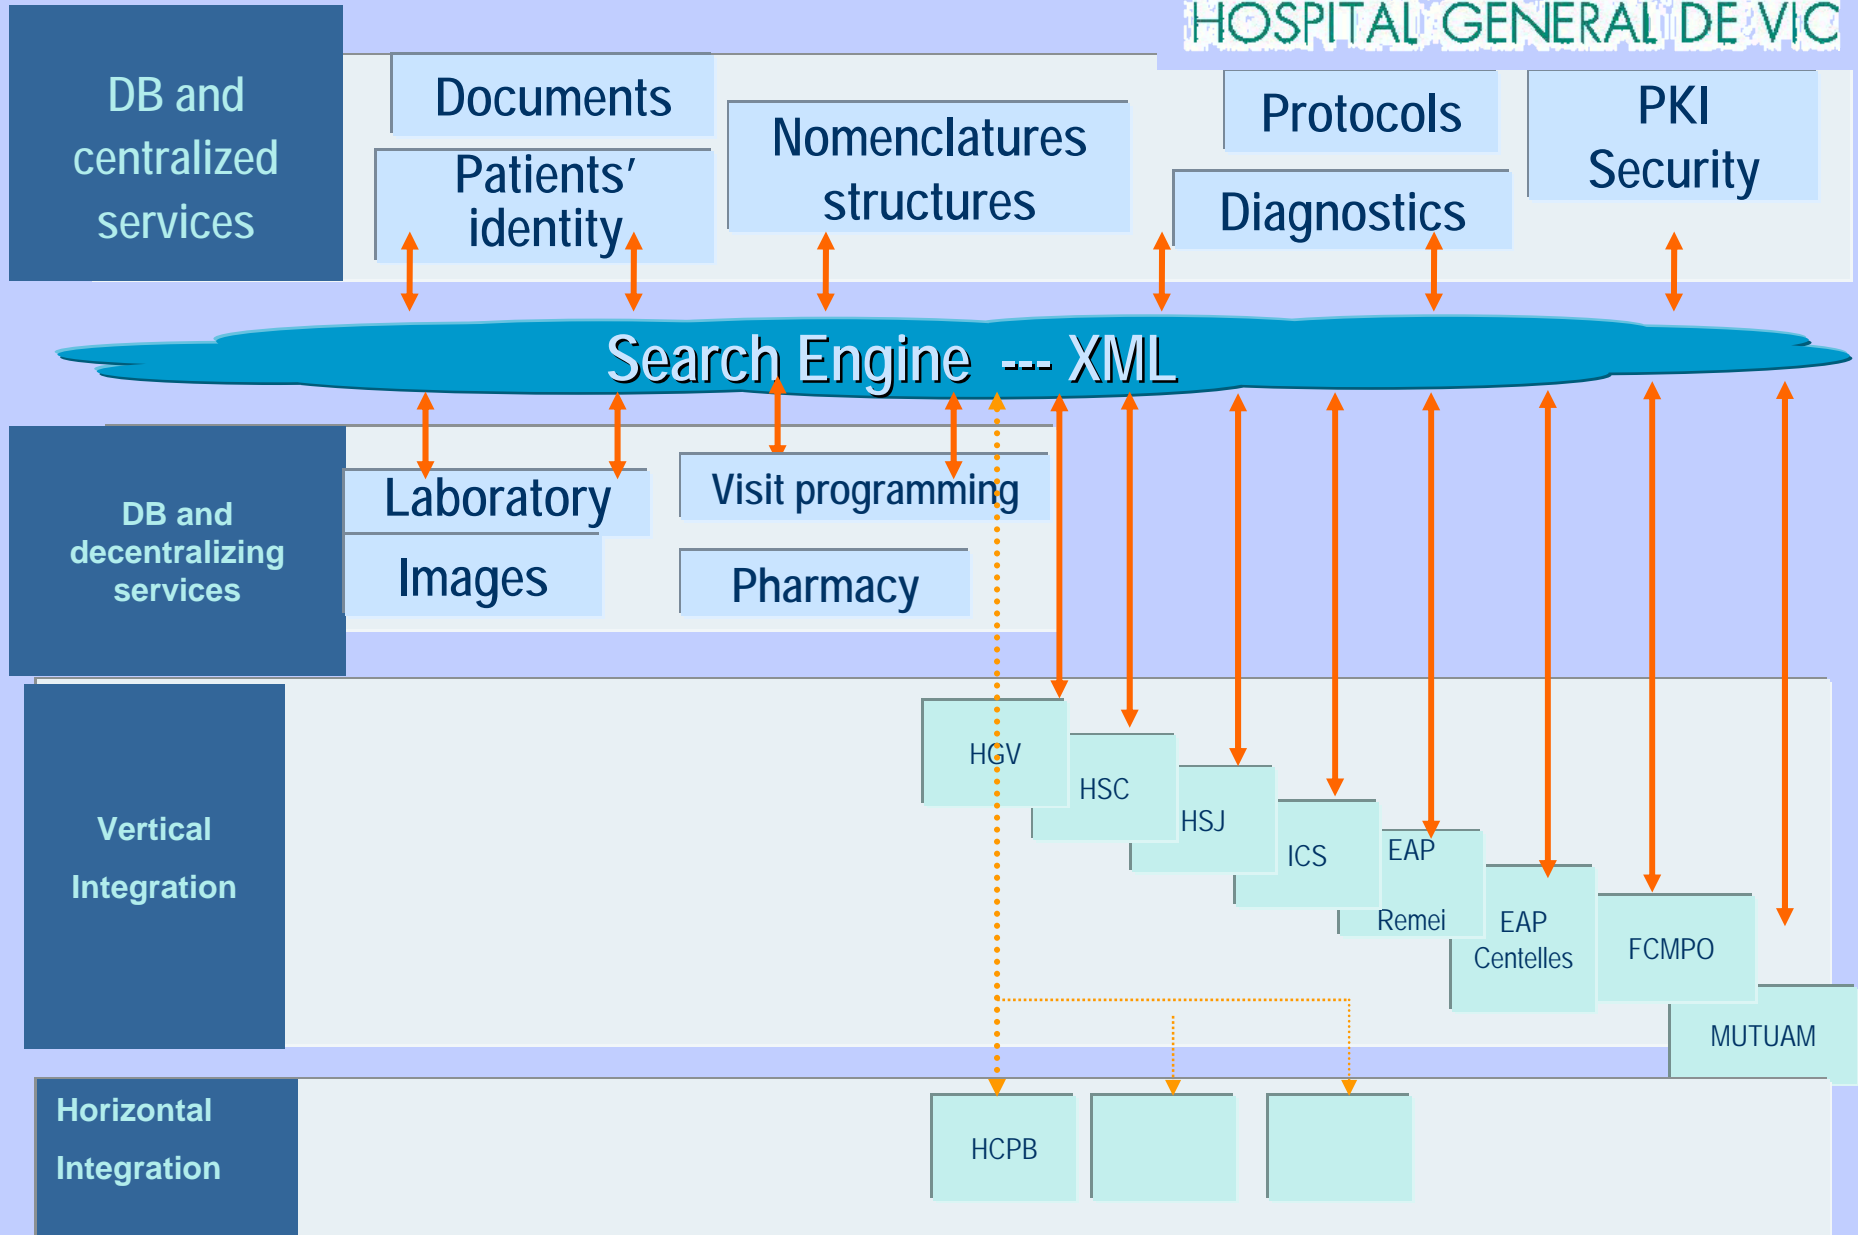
HOSPITAL GENERAL DE VIC

DB and centralized services

Documents

Patients' identity

Nomenclatures structures

Protocols

Diagnostics

PKI Security

Search Engine --- XML

DB and decentralizing services

Laboratory

Images

Visit programming

Pharmacy

Vertical Integration

HGV

HSC

HSJ

ICS

EAP Remei

EAP Centelles

FCMPO

MUTUAM

Horizontal Integration

HCPB